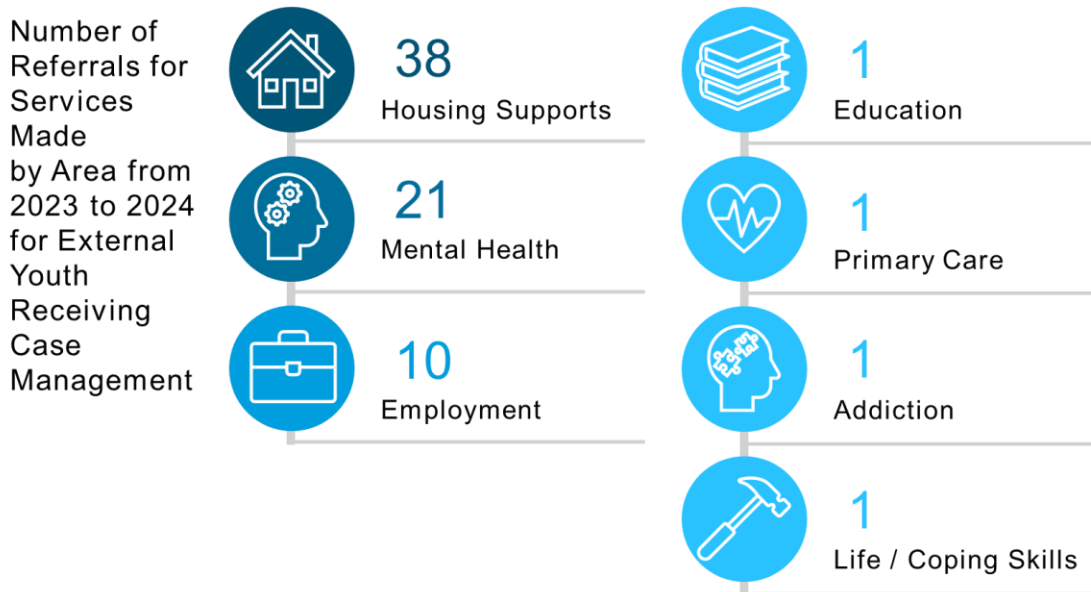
Number of Referrals for Services Made by Area from 2023 to 2024 for External Youth Receiving Case Management

38
Housing Supports

21
Mental Health

10
Employment

1
Education

1
Primary Care

1
Addiction

1
Life / Coping Skills